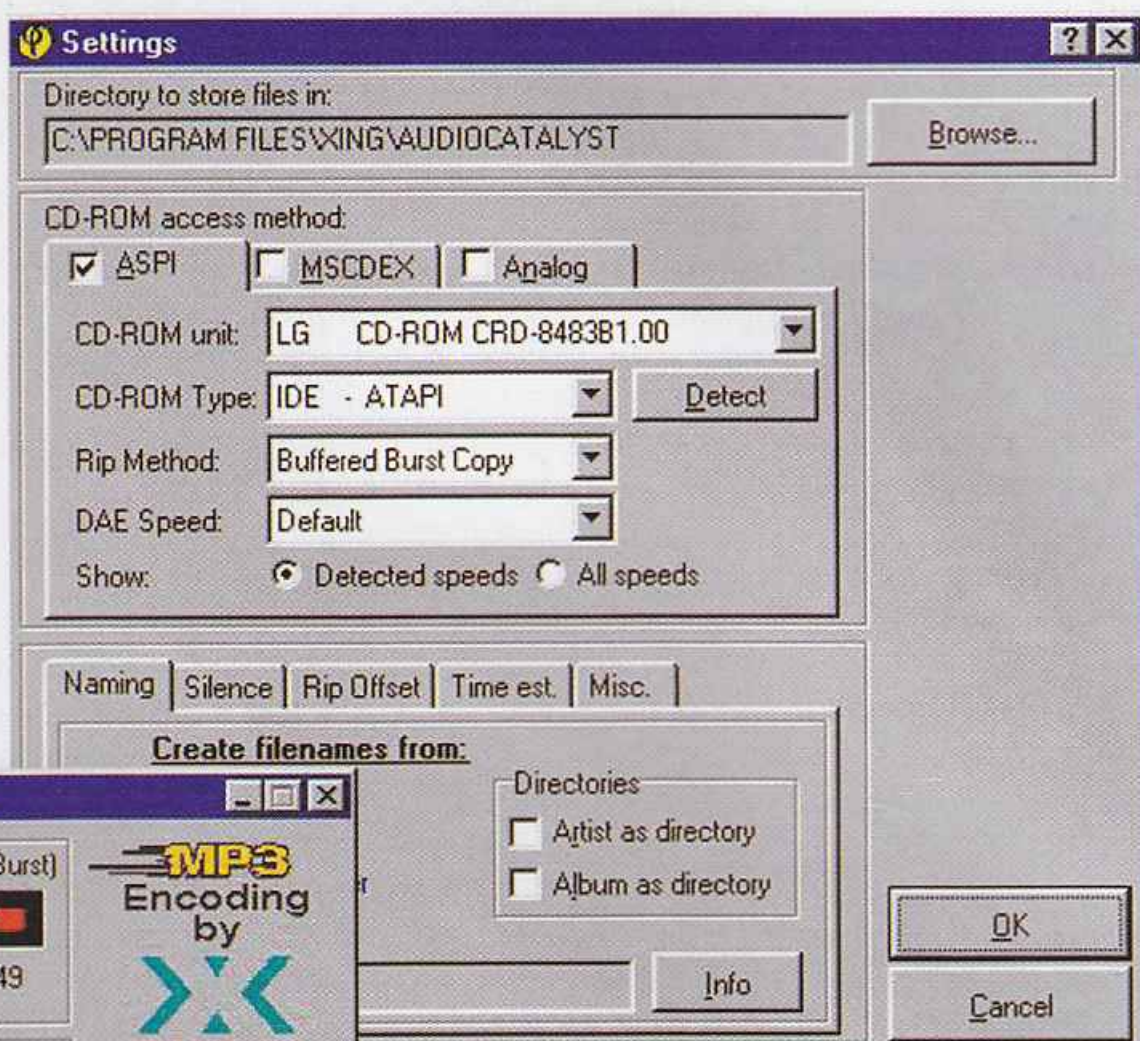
Settings

Directory to store files in:
C:\PROGRAM FILES\XING\AUDIOCATALYST

Browse...

CD-ROM access method:
ASPI
MSCDEX
Analog

CD-ROM unit: LG CD-ROM CRD-8483B1.00
CD-ROM Type: IDE - ATAPI
Detect
Rip Method: Buffered Burst Copy
DAE Speed: Default
Show: Detected speeds All speeds

Naming | Silence | Rip Offset | Time est. | Misc.

Create filenames from:

Directories
Artist as directory
Album as directory

Info

OK
Cancel

Burst)
49

MP3
Encoding
by